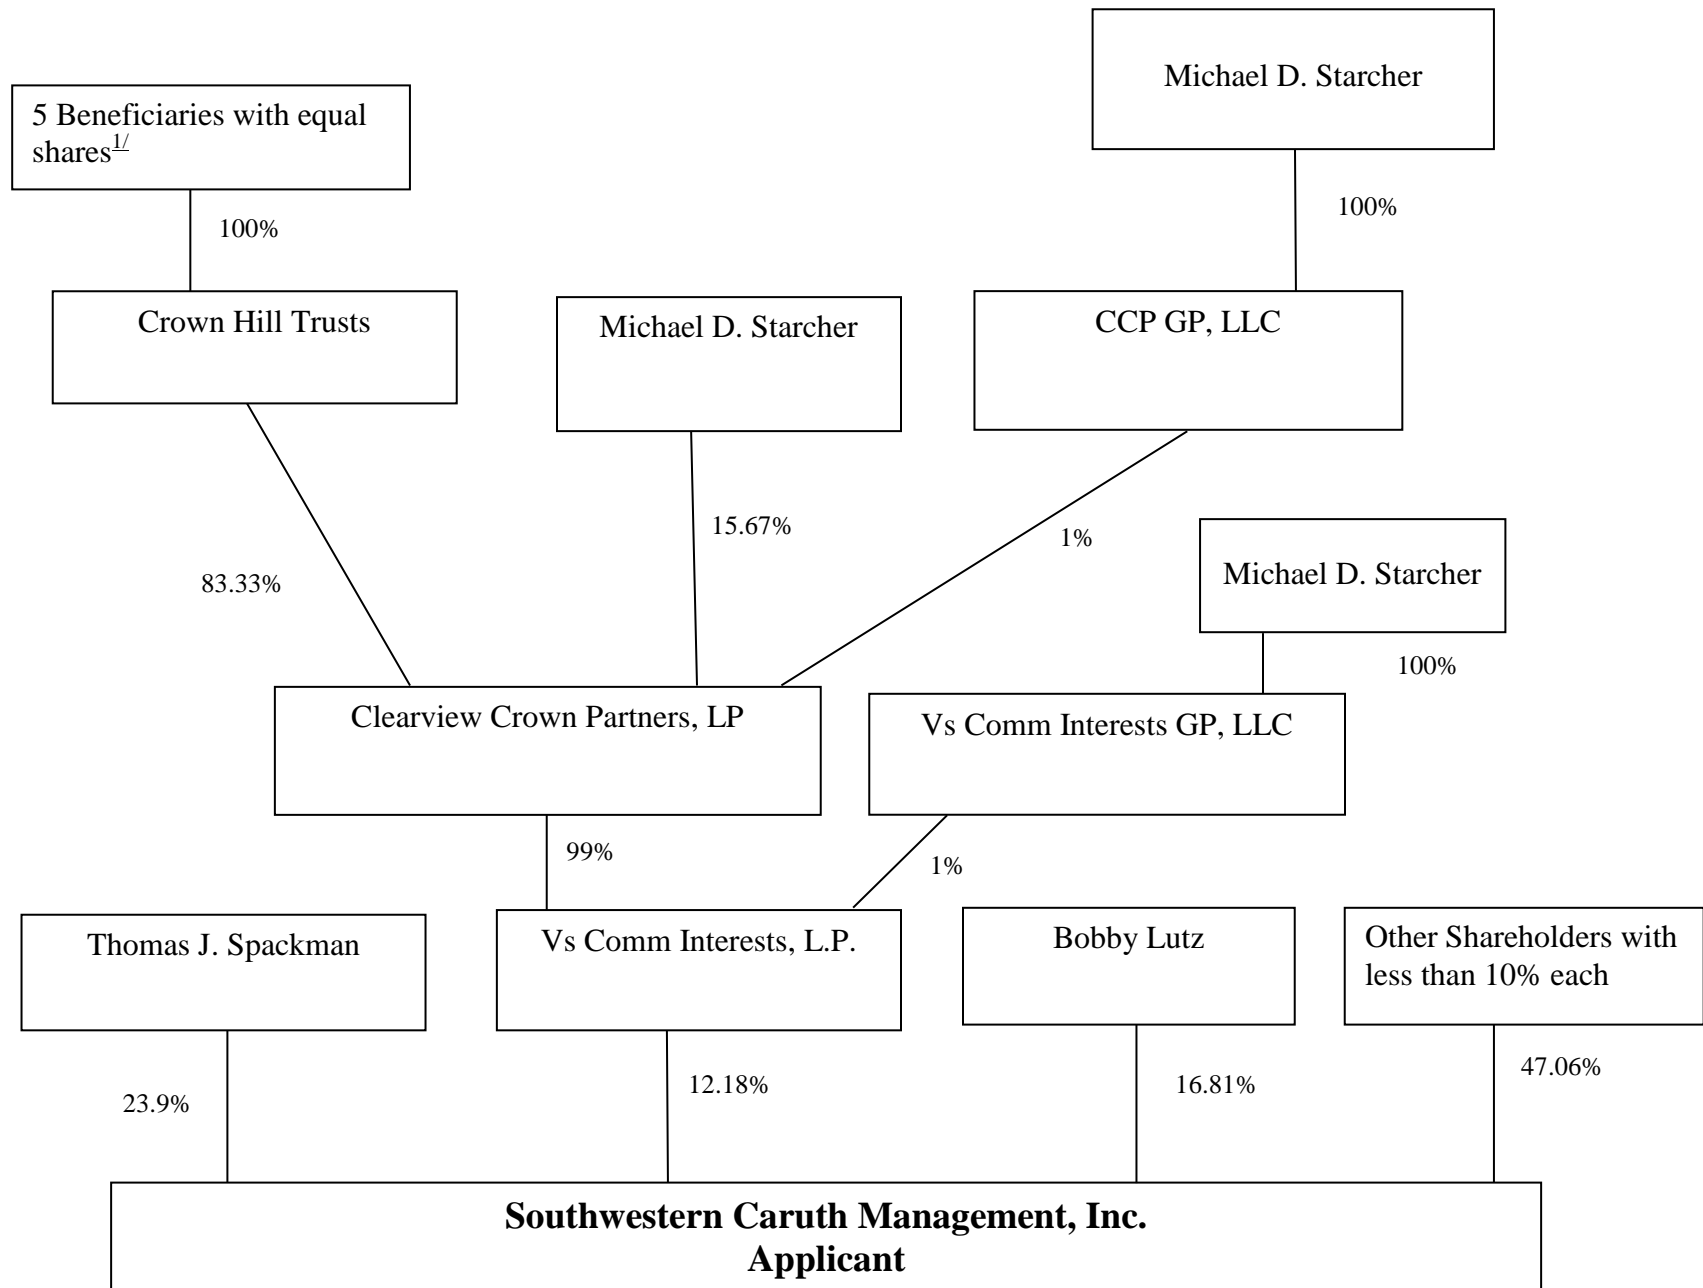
Michael D. Starcher

5 Beneficiaries with equal shares$^{\underline{1/}}$

100%

100%

Crown Hill Trusts

Michael D. Starcher

CCP GP, LLC

15.67%

1%

Michael D. Starcher

83.33%

100%

Clearview Crown Partners, LP

Vs Comm Interests GP, LLC

99%

1%

Thomas J. Spackman

Vs Comm Interests, L.P.

Bobby Lutz

Other Shareholders with less than 10% each

47.06%

12.18%

16.81%

23.9%

**Southwestern Caruth Management, Inc.**
**Applicant**